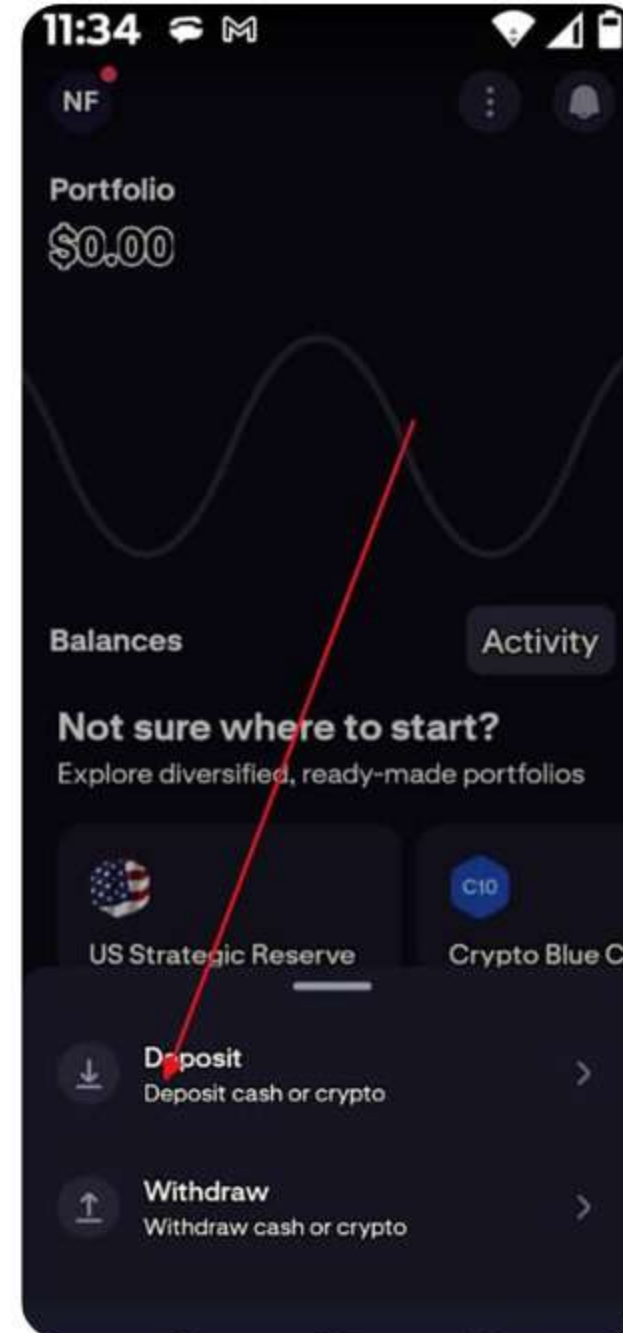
11:34

NF

Portfolio
$0.00

Balances

Activity

Not sure where to start?
Explore diversified, ready-made portfolios

US Strategic Reserve

C10
Crypto Blue C

Deposit
Deposit cash or crypto

Withdraw
Withdraw cash or crypto